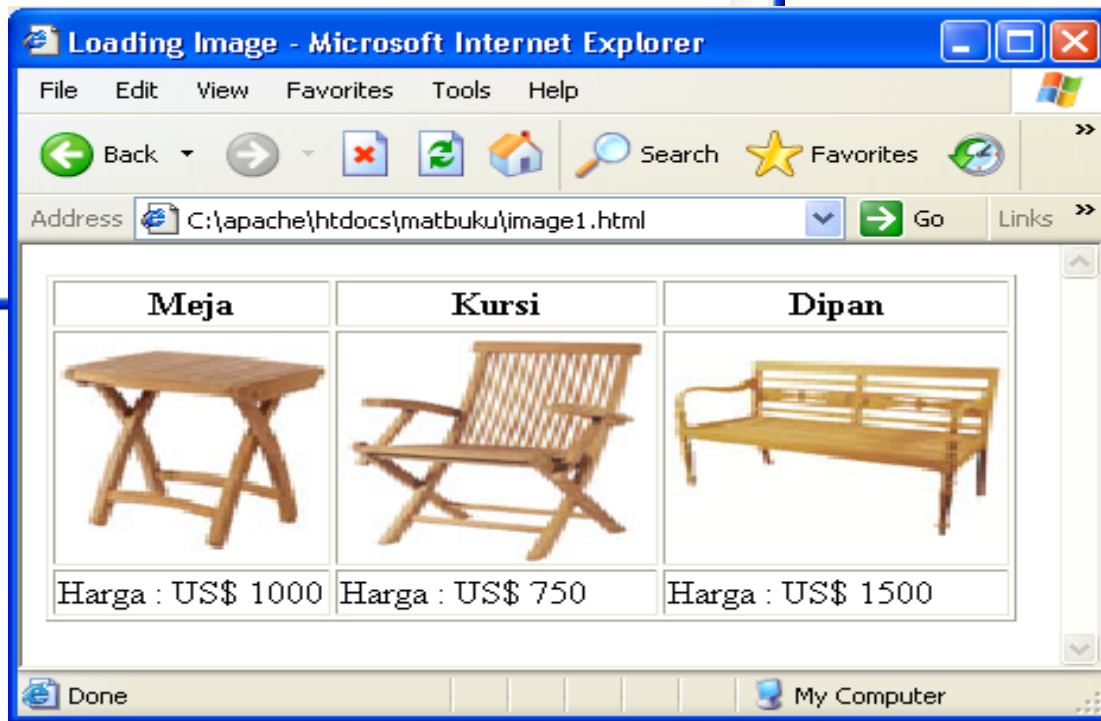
Loading Image - Microsoft Internet Explorer

File Edit View Favorites Tools Help

Back Search Favorites

Address C:\apache\htdocs\matbuku\image1.html Go Links

| Meja | Kursi | Dipan |
|---|---|---|
| | | |
| Harga : US$ 1000 | Harga : US$ 750 | Harga : US$ 1500 |

Done My Computer